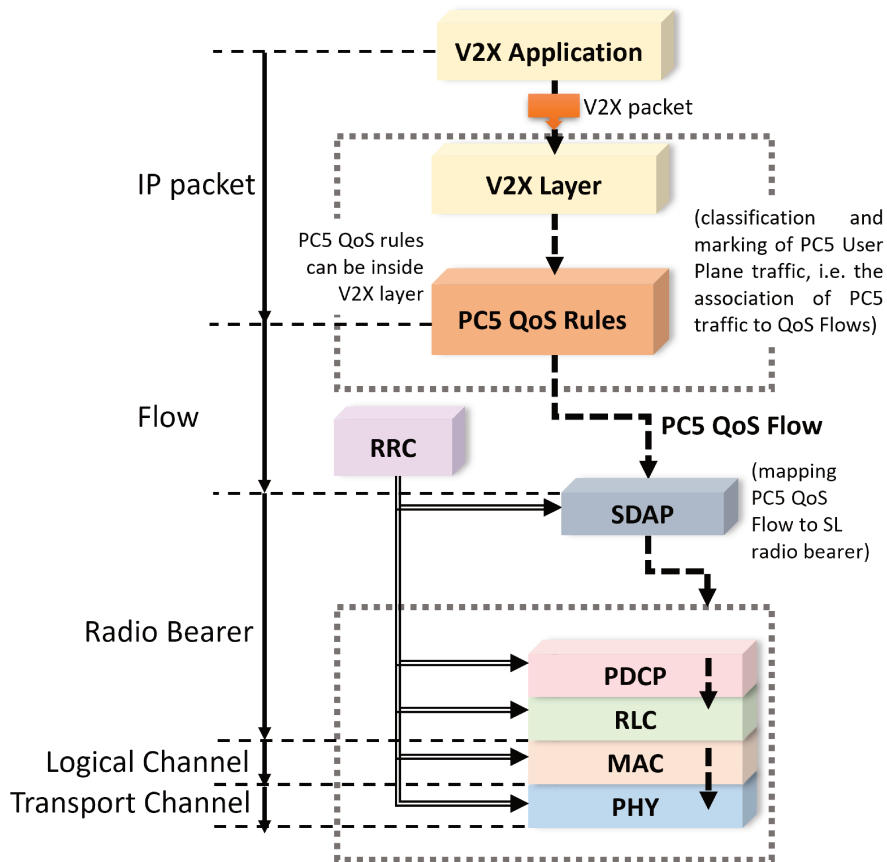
V2X Application

V2X packet

V2X Layer

IP packet

(classification and marking of PC5 User Plane traffic, i.e. the association of PC5 traffic to QoS Flows)

PC5 QoS rules can be inside V2X layer

PC5 QoS Rules

Flow

RRC

PC5 QoS Flow

(mapping PC5 QoS Flow to SL radio bearer)

SDAP

Radio Bearer

PDCP

RLC

Logical Channel

MAC

Transport Channel

PHY